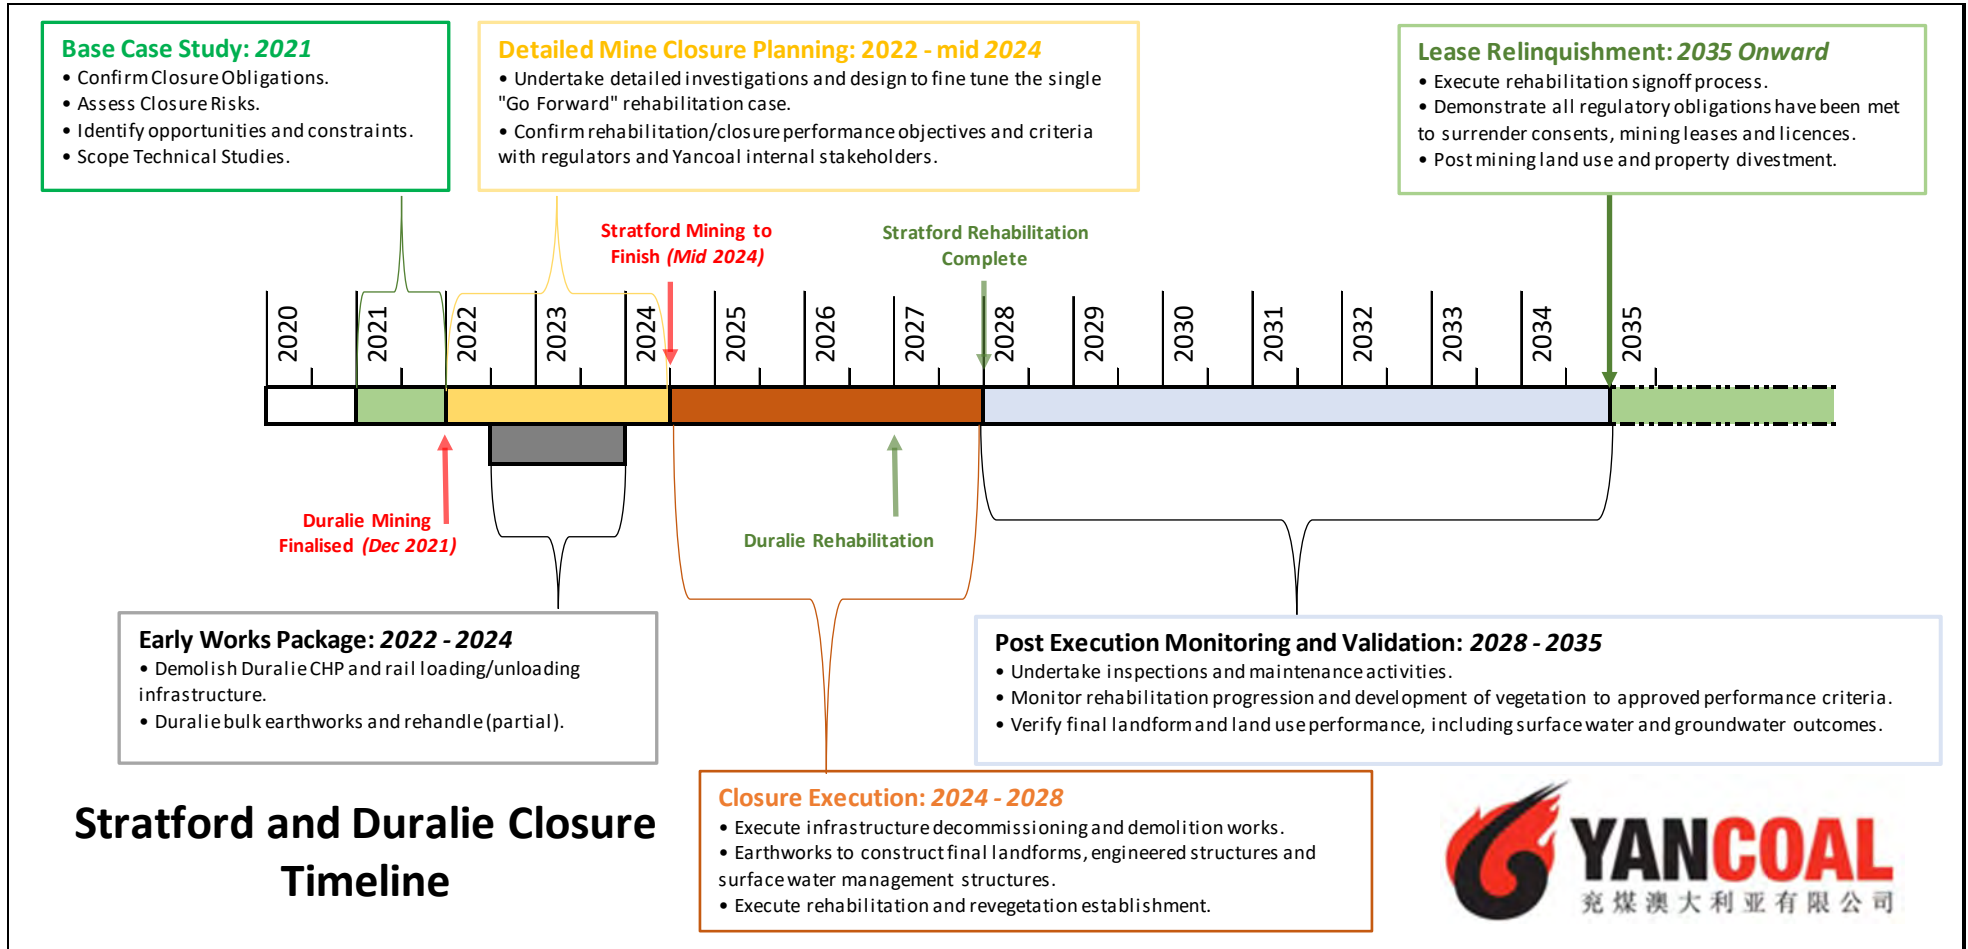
Base Case Study: 2021
• Confirm Closure Obligations.
• Assess Closure Risks.
• Identify opportunities and constraints.
• Scope Technical Studies.

Detailed Mine Closure Planning: 2022 - mid 2024
• Undertake detailed investigations and design to fine tune the single "Go Forward" rehabilitation case.
• Confirm rehabilitation/closure performance objectives and criteria with regulators and Yancoal internal stakeholders.

Lease Relinquishment: 2035 Onward
• Execute rehabilitation signoff process.
• Demonstrate all regulatory obligations have been met to surrender consents, mining leases and licences.
• Post mining land use and property divestment.

Stratford Mining to Finish (Mid 2024)

Stratford Rehabilitation Complete

2020 2021 2022 2023 2024 2025 2026 2027 2028 2029 2030 2031 2032 2033 2034 2035

Duralie Mining Finalised (Dec 2021)

Duralie Rehabilitation

Early Works Package: 2022 - 2024
• Demolish Duralie CHP and rail loading/unloading infrastructure.
• Duralie bulk earthworks and rehandle (partial).

Post Execution Monitoring and Validation: 2028 - 2035
• Undertake inspections and maintenance activities.
• Monitor rehabilitation progression and development of vegetation to approved performance criteria.
• Verify final landform and land use performance, including surface water and groundwater outcomes.

Stratford and Duralie Closure Timeline

Closure Execution: 2024 - 2028
• Execute infrastructure decommissioning and demolition works.
• Earthworks to construct final landforms, engineered structures and surface water management structures.
• Execute rehabilitation and revegetation establishment.

YANCOAL
兖煤澳大利亚有限公司